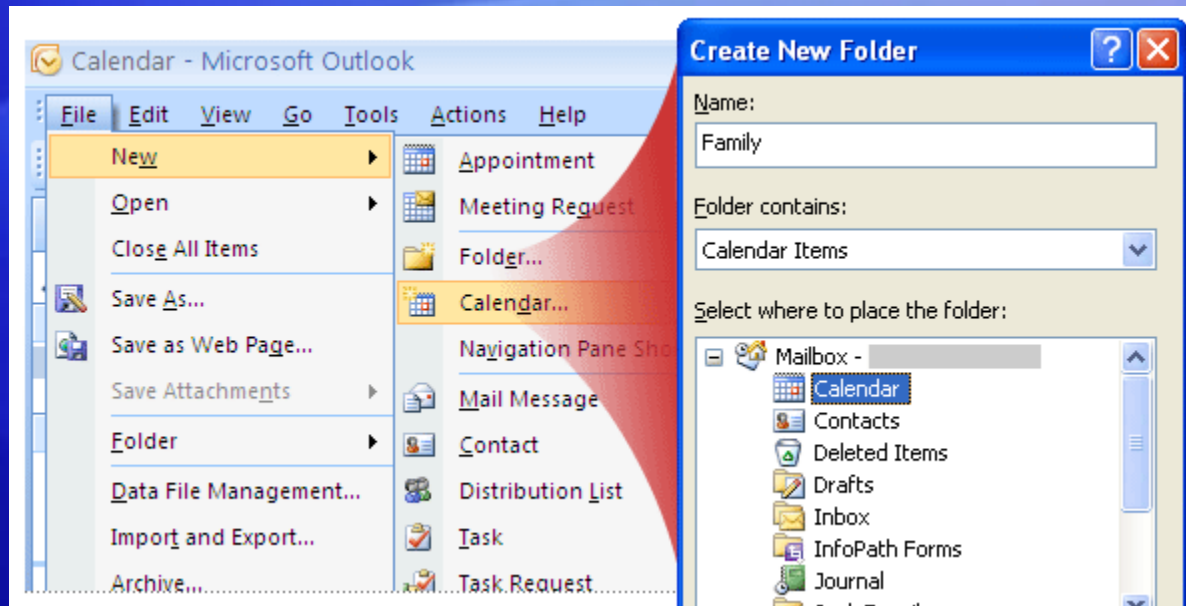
Calendar - Microsoft Outlook

File Edit View Go Tools Actions Help

New
Open
Close All Items
Save As...
Save as Web Page...
Save Attachments
Folder
Data File Management...
Import and Export...
Archive...

Appointment
Meeting Request
Folder...
Calendar...
Navigation Pane Sho
Mail Message
Contact
Distribution List
Task
Task Request

Create New Folder

Name:
Family
Folder contains:
Calendar Items
Select where to place the folder:
Mailbox -
Calendar
Contacts
Deleted Items
Drafts
Inbox
InfoPath Forms
Journal